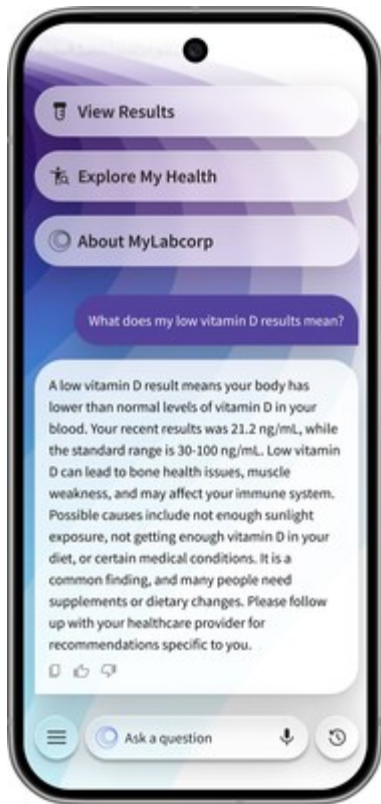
View Results

Explore My Health

About MyLabcorp

What does my low vitamin D results mean?

A low vitamin D result means your body has lower than normal levels of vitamin D in your blood. Your recent results was 21.2 ng/mL, while the standard range is 30-100 ng/mL. Low vitamin D can lead to bone health issues, muscle weakness, and may affect your immune system. Possible causes include not enough sunlight exposure, not getting enough vitamin D in your diet, or certain medical conditions. It is a common finding, and many people need supplements or dietary changes. Please follow up with your healthcare provider for recommendations specific to you.

Ask a question